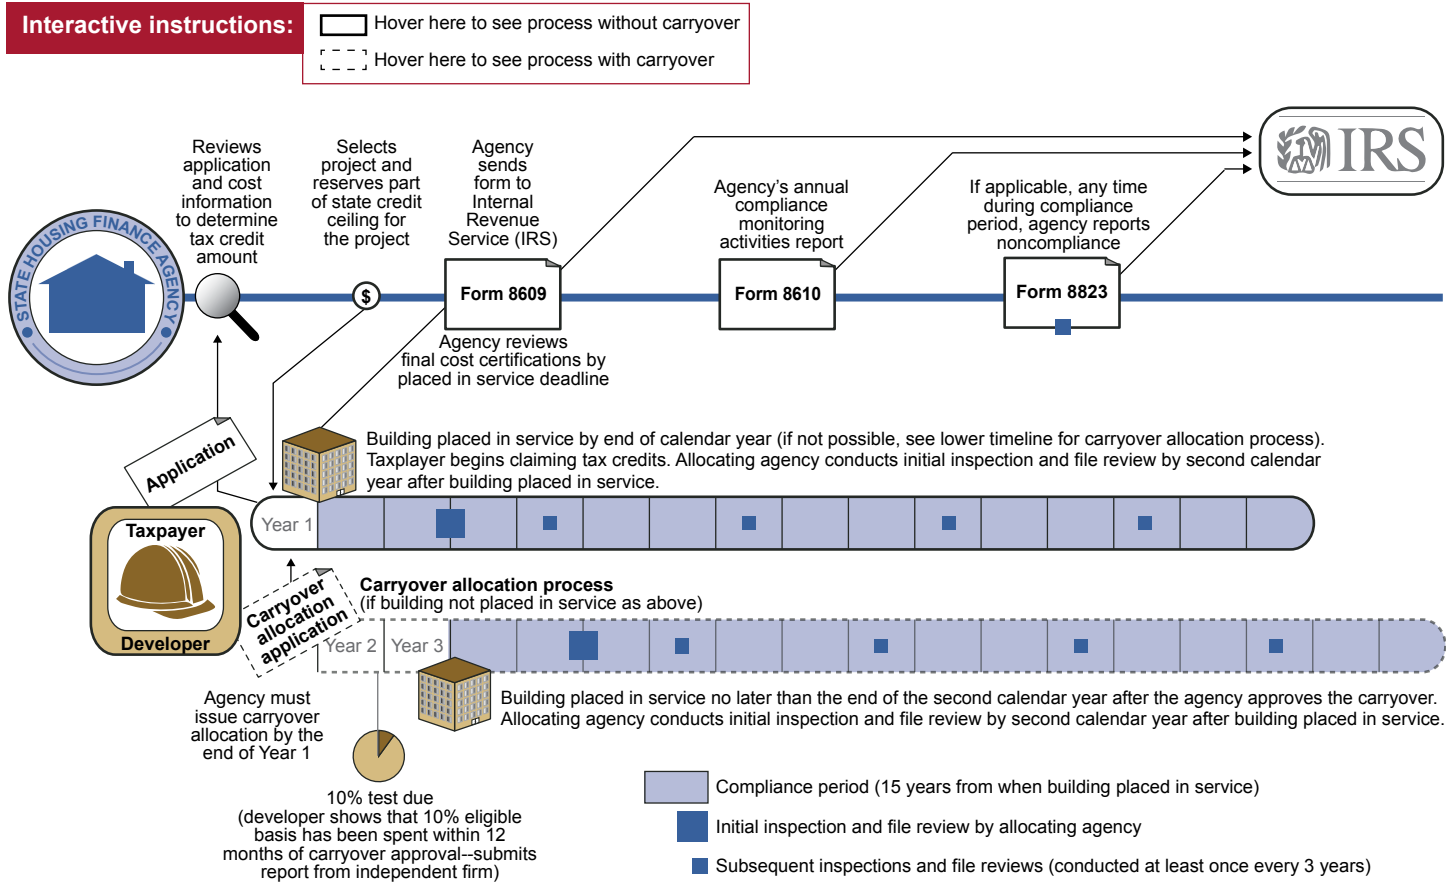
Interactive instructions:
Hover here to see process without carryover
Hover here to see process with carryover

STATE HOUSING FINANCE AGENCY

Reviews application and cost information to determine tax credit amount

Selects project and reserves part of state credit ceiling for the project

Agency sends form to Internal Revenue Service (IRS)

Agency's annual compliance monitoring activities report

If applicable, any time during compliance period, agency reports noncompliance

IRS

Form 8609

Form 8610

Form 8823

Agency reviews final cost certifications by placed in service deadline

Application

Building placed in service by end of calendar year (if not possible, see lower timeline for carryover allocation process). Taxplayer begins claiming tax credits. Allocating agency conducts initial inspection and file review by second calendar year after building placed in service.

Taxpayer

Developer

Year 1

Carryover allocation application

Carryover allocation process
(if building not placed in service as above)

Year 2

Year 3

Building placed in service no later than the end of the second calendar year after the agency approves the carryover. Allocating agency conducts initial inspection and file review by second calendar year after building placed in service.

Agency must issue carryover allocation by the end of Year 1

10% test due
(developer shows that 10% eligible basis has been spent within 12 months of carryover approval--submits report from independent firm)

Compliance period (15 years from when building placed in service)

Initial inspection and file review by allocating agency

Subsequent inspections and file reviews (conducted at least once every 3 years)